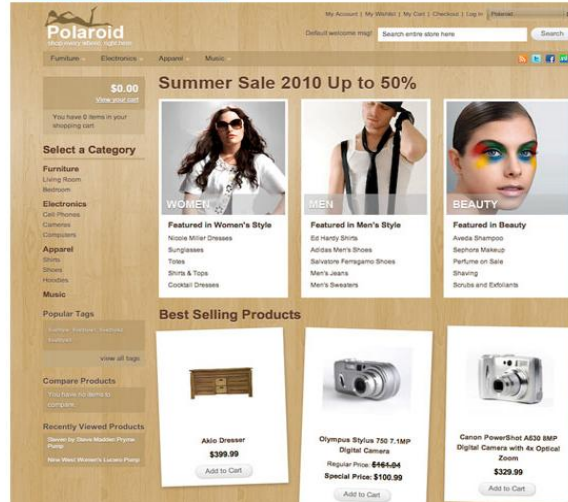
Polaroid
shop every album right here

My Account | My Wishlist | My Cart | Checkout | Log In

Default welcome msg!

Search entire store here

Search

Furniture Electronics Apparel Music

$0.00
View your cart

You have 0 items in your shopping cart

Select a Category

Furniture
Living Room
Bedroom

Electronics
Cell Phones
Cameras
Computers

Apparel
Shirts
Shoes
Hoodies

Music

Popular Tags

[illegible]

view all tags

Compare Products

You have no items to compare.

Recently Viewed Products

Steven by Steve Madden Pryme Pump

Nine West Women's Lucero Pump

Summer Sale 2010 Up to 50%

WOMEN

Featured in Women's Style
Nicole Miller Dresses
Sunglasses
Totes
Shirts & Tops
Cocktail Dresses

MEN

Featured in Men's Style
Ed Hardy Shirts
Adidas Men's Shoes
Salvatore Ferragamo Shoes
Men's Jeans
Men's Sweaters

BEAUTY

Featured in Beauty
Aveda Shampoo
Sephora Makeup
Perfume on Sale
Shaving
Scrubs and Exfoliants

Best Selling Products

Akio Dresser
$399.99
Add to Cart

Olympus Stylus 750 7.1MP Digital Camera
Regular Price: $161.94
Special Price: $100.99
Add to Cart

Canon PowerShot A630 8MP Digital Camera with 4x Optical Zoom
$329.99
Add to Cart